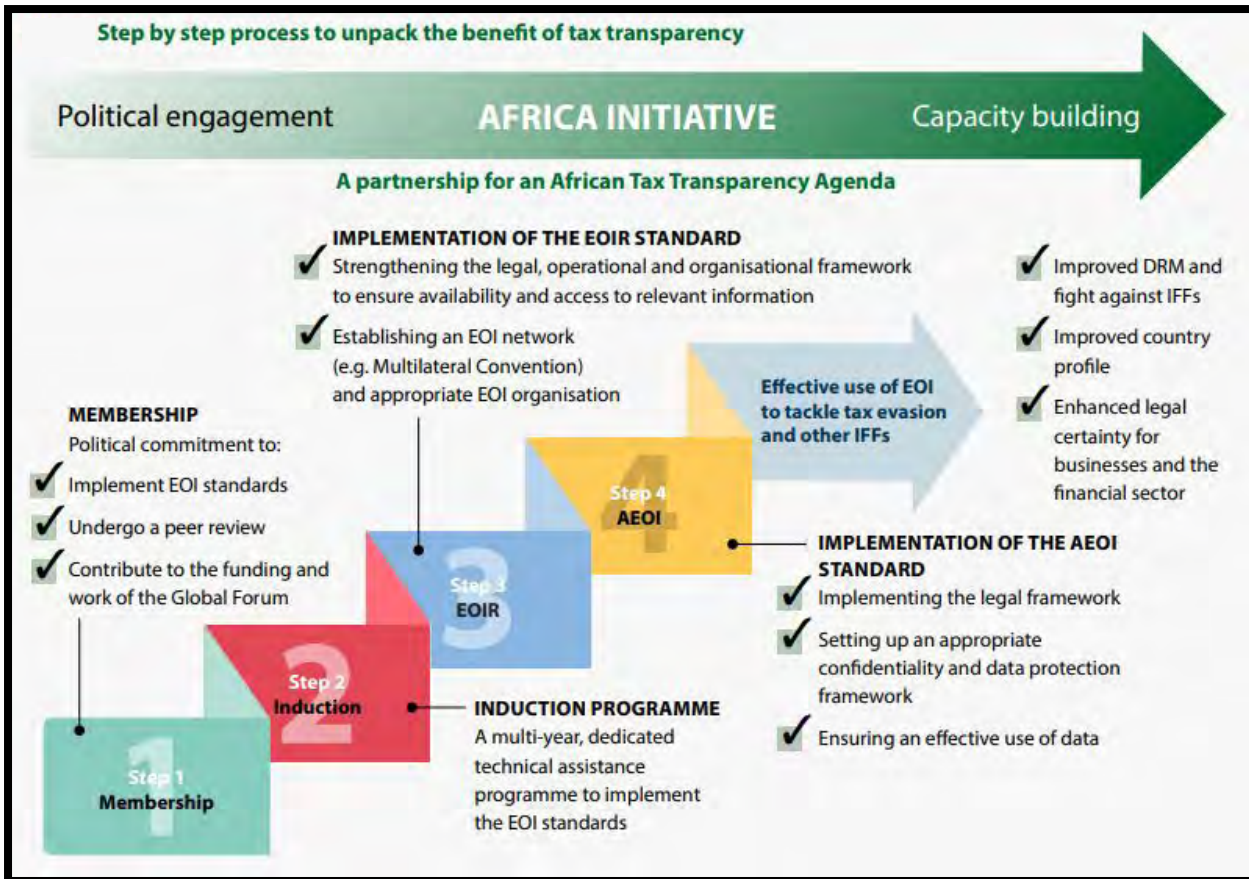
Step by step process to unpack the benefit of tax transparency

Political engagement AFRICA INITIATIVE Capacity building

A partnership for an African Tax Transparency Agenda

IMPLEMENTATION OF THE EOIR STANDARD

✓ Strengthening the legal, operational and organisational framework to ensure availability and access to relevant information

✓ Establishing an EOI network (e.g. Multilateral Convention) and appropriate EOI organisation

✓ Improved DRM and fight against IFFs

✓ Improved country profile

✓ Enhanced legal certainty for businesses and the financial sector

Effective use of EOI to tackle tax evasion and other IFFs

MEMBERSHIP

Political commitment to:

✓ Implement EOI standards

✓ Undergo a peer review

✓ Contribute to the funding and work of the Global Forum

Step 4 AEOI 4

Step 3 EOIR 3

Step 2 Induction 2

Step 1 Membership 1

IMPLEMENTATION OF THE AEOI STANDARD

✓ Implementing the legal framework

✓ Setting up an appropriate confidentiality and data protection framework

✓ Ensuring an effective use of data

INDUCTION PROGRAMME

A multi-year, dedicated technical assistance programme to implement the EOI standards